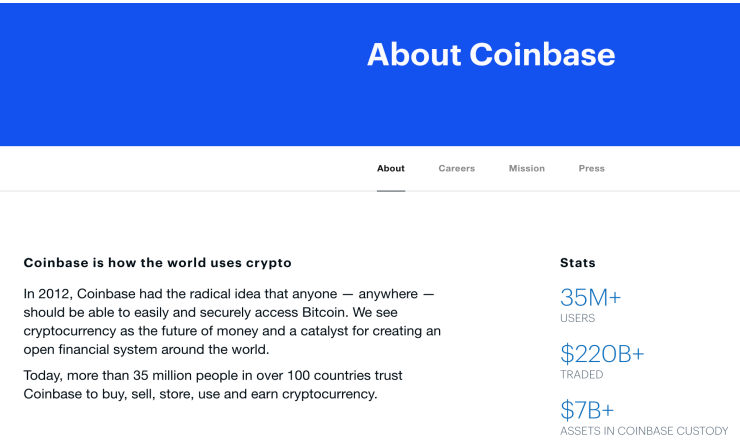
About Coinbase

About Careers Mission Press

Coinbase is how the world uses crypto

In 2012, Coinbase had the radical idea that anyone — anywhere — should be able to easily and securely access Bitcoin. We see cryptocurrency as the future of money and a catalyst for creating an open financial system around the world.

Today, more than 35 million people in over 100 countries trust Coinbase to buy, sell, store, use and earn cryptocurrency.

Stats

35M+
USERS

$220B+
TRADED

$7B+
ASSETS IN COINBASE CUSTODY